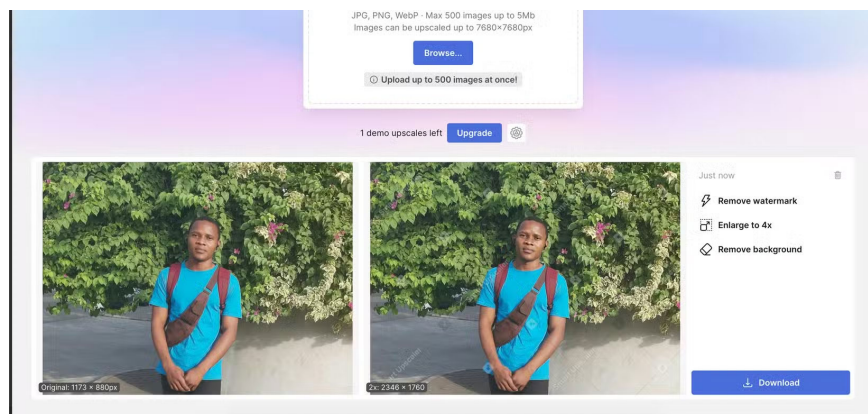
JPG, PNG, WebP · Max 500 images up to 5Mb
Images can be upscaled up to 7680×7680px

Browse...

Upload up to 500 images at once!

1 demo upscales left Upgrade

Original: 1173 × 880px

2x: 2346 × 1760

Just now

Remove watermark

Enlarge to 4x

Remove background

Download